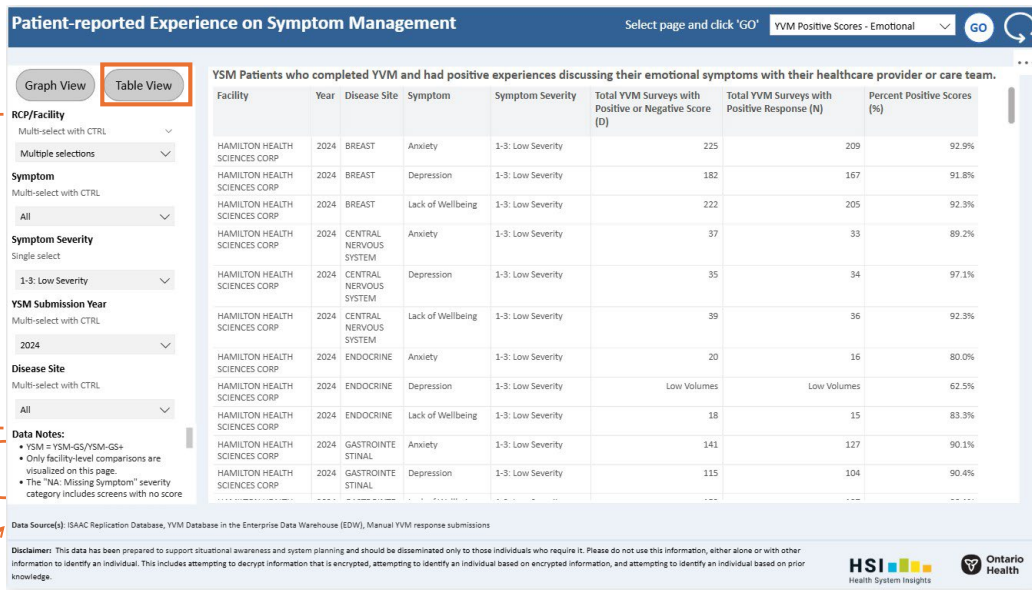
Patient-reported Experience on Symptom Management

Select page and click 'GO'  YVM Positive Scores - Emotional  GO

Graph View  Table View

RCP/Facility
Multi-select with CTRL
Multiple selections

Symptom
Multi-select with CTRL
All

Symptom Severity
Single select
1-3: Low Severity

YSM Submission Year
Multi-select with CTRL
2024

Disease Site
Multi-select with CTRL
All

Data Notes:
• YSM = YSM-GS/YSM-GS+
• Only facility-level comparisons are visualized on this page.
• The "NA: Missing Symptom" severity category includes screens with no score

YSM Patients who completed YVM and had positive experiences discussing their emotional symptoms with their healthcare provider or care team.

| Facility | Year | Disease Site | Symptom | Symptom Severity | Total YVM Surveys with Positive or Negative Score (D) | Total YVM Surveys with Positive Response (N) | Percent Positive Scores (%) |
|---|---|---|---|---|---|---|---|
| HAMILTON HEALTH SCIENCES CORP | 2024 | BREAST | Anxiety | 1-3: Low Severity | 225 | 209 | 92.9% |
| HAMILTON HEALTH SCIENCES CORP | 2024 | BREAST | Depression | 1-3: Low Severity | 182 | 167 | 91.8% |
| HAMILTON HEALTH SCIENCES CORP | 2024 | BREAST | Lack of Wellbeing | 1-3: Low Severity | 222 | 205 | 92.3% |
| HAMILTON HEALTH SCIENCES CORP | 2024 | CENTRAL NERVOUS SYSTEM | Anxiety | 1-3: Low Severity | 37 | 33 | 89.2% |
| HAMILTON HEALTH SCIENCES CORP | 2024 | CENTRAL NERVOUS SYSTEM | Depression | 1-3: Low Severity | 35 | 34 | 97.1% |
| HAMILTON HEALTH SCIENCES CORP | 2024 | CENTRAL NERVOUS SYSTEM | Lack of Wellbeing | 1-3: Low Severity | 39 | 36 | 92.3% |
| HAMILTON HEALTH SCIENCES CORP | 2024 | ENDOCRINE | Anxiety | 1-3: Low Severity | 20 | 16 | 80.0% |
| HAMILTON HEALTH SCIENCES CORP | 2024 | ENDOCRINE | Depression | 1-3: Low Severity | Low Volumes | Low Volumes | 62.5% |
| HAMILTON HEALTH SCIENCES CORP | 2024 | ENDOCRINE | Lack of Wellbeing | 1-3: Low Severity | 18 | 15 | 83.3% |
| HAMILTON HEALTH SCIENCES CORP | 2024 | GASTROINTESTINAL | Anxiety | 1-3: Low Severity | 141 | 127 | 90.1% |
| HAMILTON HEALTH SCIENCES CORP | 2024 | GASTROINTESTINAL | Depression | 1-3: Low Severity | 115 | 104 | 90.4% |
| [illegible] | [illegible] | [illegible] | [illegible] | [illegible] | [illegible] | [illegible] | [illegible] |

Data Source(s): ISAAC Replication Database, YVM Database in the Enterprise Data Warehouse (EDW), Manual YVM response submissions

Disclaimer: This data has been prepared to support situational awareness and system planning and should be disseminated only to those individuals who require it. Please do not use this information, either alone or with other information to identify an individual. This includes attempting to decrypt information that is encrypted, attempting to identify an individual based on encrypted information, and attempting to identify an individual based on prior knowledge.

HSI Health System Insights
Ontario Health